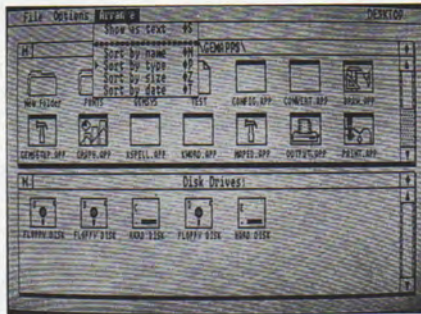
File Options Arrange DESKTOP

Show as text ^S
Sort by Name ^N
Sort by type ^P
Sort by size ^Z
Sort by date ^T

\GEMAPPS\

NEW FOLDER FONTS GEMSYS TEST CONFIG.APP CONTEXT.APP DRAW.APP

GEMDESK.APP GRAPH.APP KSPELL.APP KWORD.APP MAPED.APP OUTPUT.APP PAINT.APP

Disk Drives:

FLOPPY DISK FLOPPY DISK HARD DISK FLOPPY DISK HARD DISK